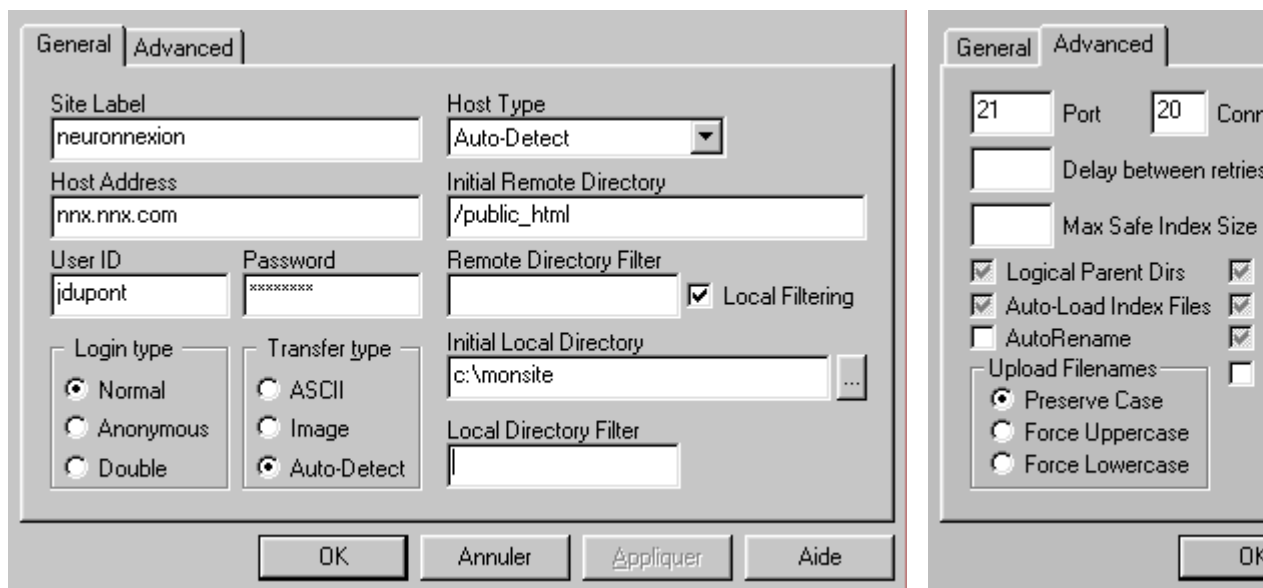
General | Advanced

Site Label
neuronnexion

Host Type
Auto-Detect

Host Address
nnx.nnx.com

Initial Remote Directory
/public_html

User ID
jdupont

Password
********

Remote Directory Filter

Local Filtering

Login type
Normal
Anonymous
Double

Transfer type
ASCII
Image
Auto-Detect

Initial Local Directory
c:\monsite

...

Local Directory Filter

OK | Annuler | Appliquer | Aide

General | Advanced

21 Port 20 Conn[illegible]

Delay between retries

Max Safe Index Size

Logical Parent Dirs
Auto-Load Index Files
AutoRename

Upload Filenames
Preserve Case
Force Uppercase
Force Lowercase

OK